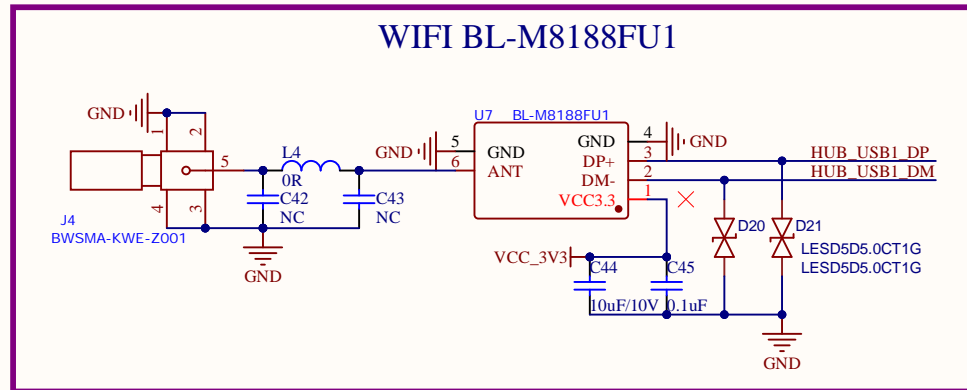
WIFI BL-M8188FU1

GND
1
2
5
4
3
J4
BWSMA-KWE-Z001
L4
0R
C42
NC
C43
NC
GND
GND
5
6
U7 BL-M8188FU1
GND
ANT
GND
DP+
DM-
VCC3.3
4
3
2
1
GND
HUB_USB1_DP
HUB_USB1_DM
D20
D21
LESD5D5.0CT1G
LESD5D5.0CT1G
VCC_3V3
C44
C45
10uF/10V
0.1uF
GND